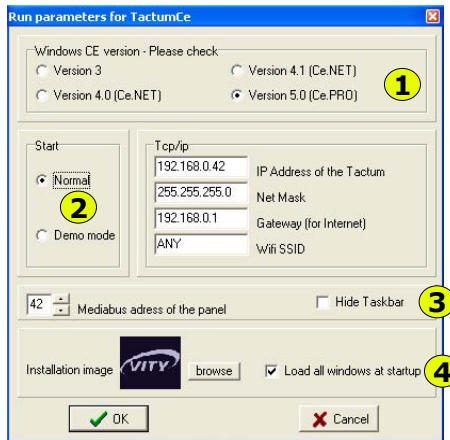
Run parameters for TactumCe

Windows CE version - Please check
Version 3
Version 4.1 (Ce.NET)
Version 4.0 (Ce.NET)
Version 5.0 (Ce.PRO)
1

Start
Normal
2
Demo mode

Tcp/ip
192.168.0.42 IP Address of the Tactum
255.255.255.0 Net Mask
192.168.0.1 Gateway (for Internet)
ANY Wifi SSID

42 Mediabus adress of the panel
Hide Taskbar
3

Installation image VITY browse
Load all windows at startup
4

OK
Cancel